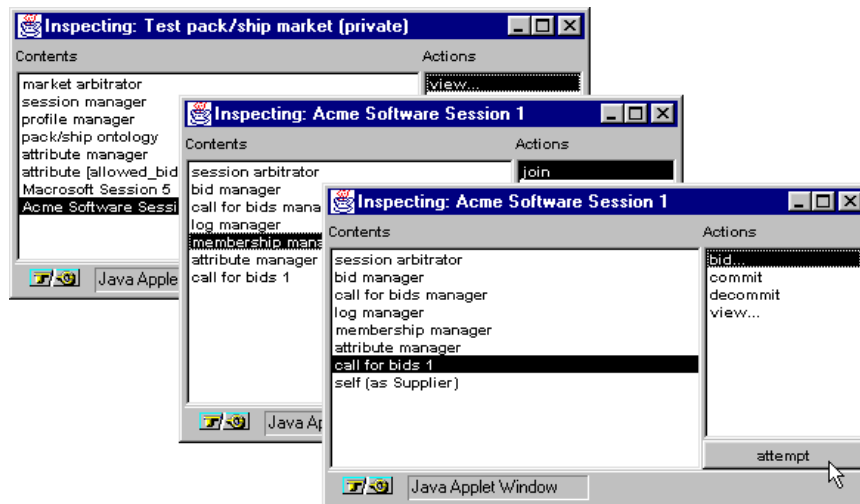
Inspecting: Test pack/ship market (private)

Contents

market arbitrator
session manager
profile manager
pack/ship ontology
attribute manager
attribute [allowed_bid
Macrosoft Session 5
Acme Software Sessi

Actions

view...

Java Apple

Inspecting: Acme Software Session 1

Contents

session arbitrator
bid manager
call for bids mana
log manager
membership mana
attribute manager
call for bids 1

Actions

join

Java Ap

Inspecting: Acme Software Session 1

Contents

session arbitrator
bid manager
call for bids manager
log manager
membership manager
attribute manager
call for bids 1
self (as Supplier)

Actions

bid...
commit
decommit
view...

attempt

Java Applet Window